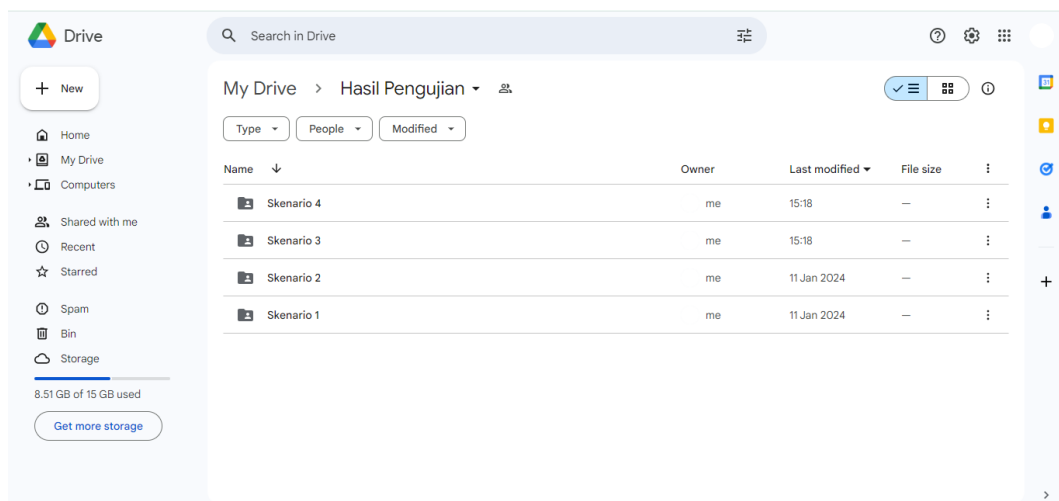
Drive

Search in Drive

New

Home
My Drive
Computers

Shared with me
Recent
Starred

Spam
Bin
Storage

8.51 GB of 15 GB used

Get more storage

My Drive > Hasil Pengujian

Type
People
Modified

| Name | Owner | Last modified | File size |
|---|---|---|---|
| Skenario 4 | me | 15:18 | — |
| Skenario 3 | me | 15:18 | — |
| Skenario 2 | me | 11 Jan 2024 | — |
| Skenario 1 | me | 11 Jan 2024 | — |